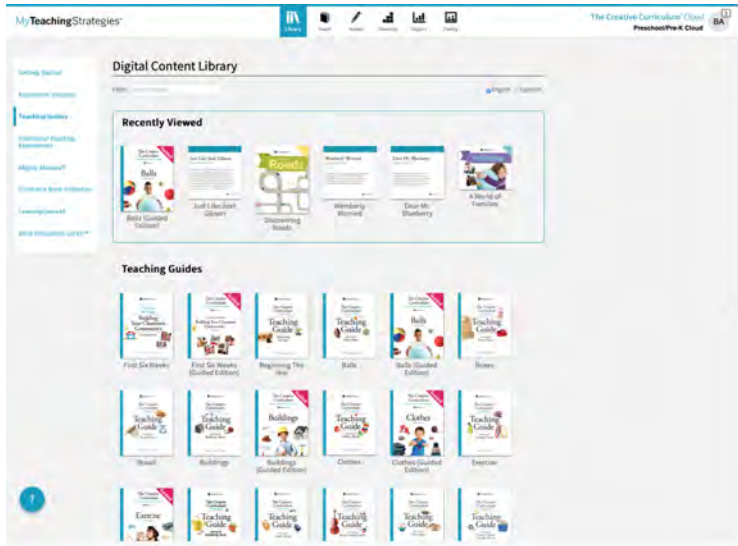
MyTeachingStrategies™

Library Teach Assess Develop Report Family

The Creative Curriculum® Cloud
Preschool/Pre-K Cloud

BA

Getting Started
Assessment Analysis
Teaching Guides
Intentional Teaching Experiences
Mighty Minutes®
Children's Book Collection
LearningGames®
Word Discussion Levels™

Digital Content Library

Filter: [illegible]

English Spanish

Recently Viewed

Balls (Guided Edition)
Just Like Josh Gibson
Discovering Roads
Wemberly Worried
Dear Mr. Blueberry
A World of Families

Teaching Guides

First Six Weeks
First Six Weeks (Guided Edition)
Beginning The Year
Balls
Balls (Guided Edition)
Boxes
Roads
Buildings
Buildings (Guided Edition)
Clothes
Clothes (Guided Edition)
Exercise

?